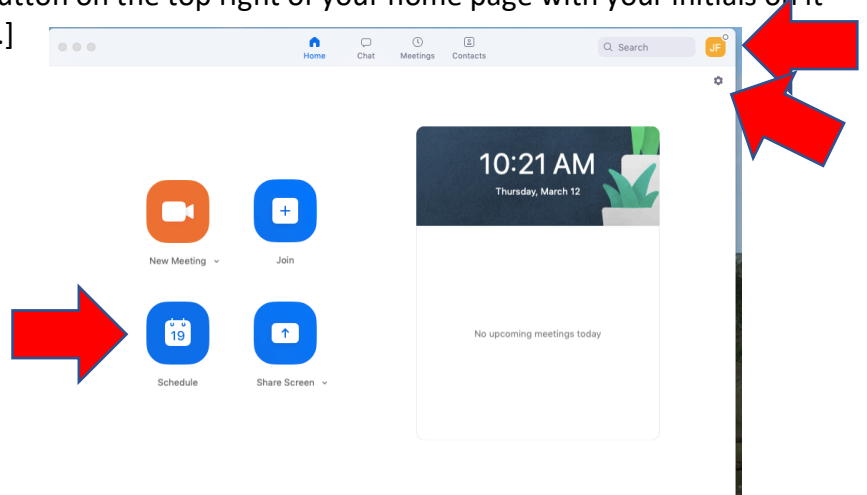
utton on the top right of your home page with your initials on it
.]

Home Chat Meetings Contacts

Search

JF

10:21 AM
Thursday, March 12

New Meeting

Join

19

Schedule

Share Screen

No upcoming meetings today